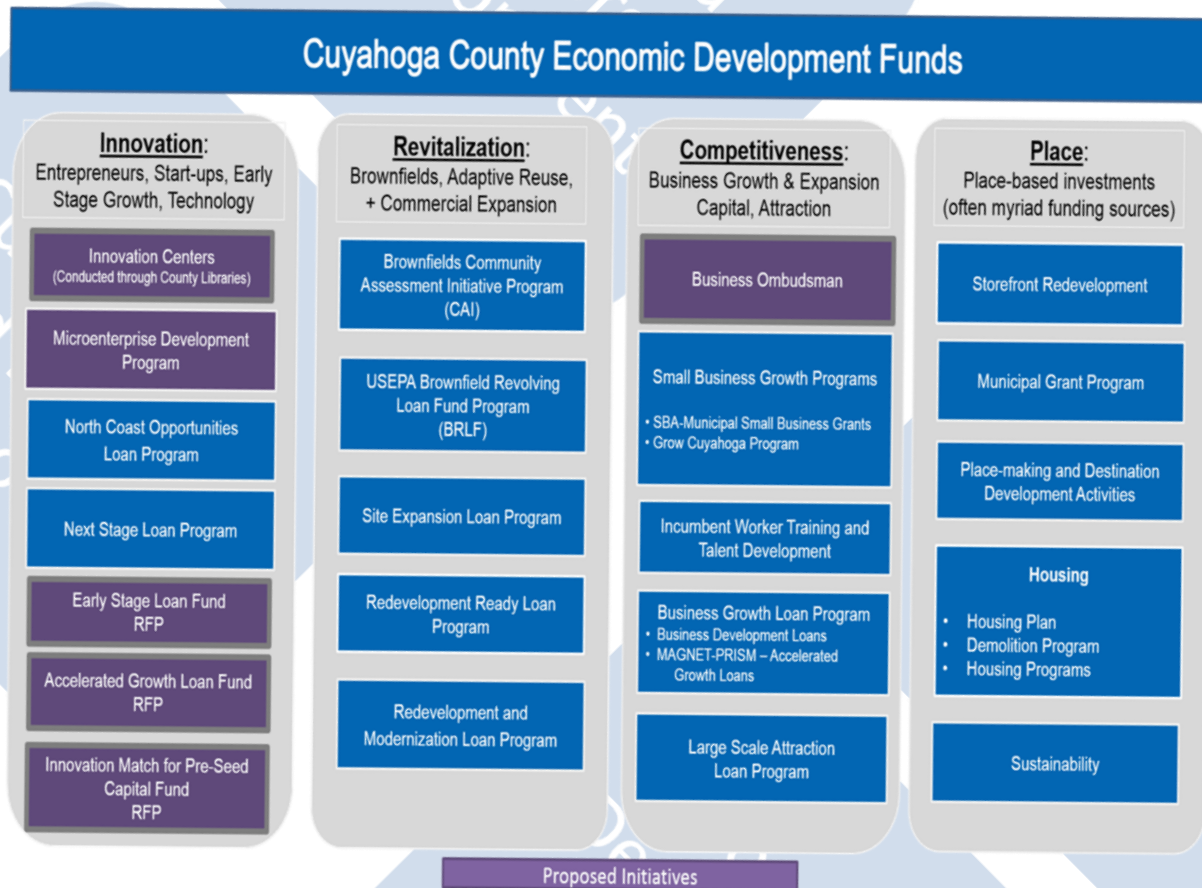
Cuyahoga County Economic Development Funds

Innovation:
Entrepreneurs, Start-ups, Early Stage Growth, Technology

Innovation Centers
(Conducted through County Libraries)

Microenterprise Development Program

North Coast Opportunities Loan Program

Next Stage Loan Program

Early Stage Loan Fund RFP

Accelerated Growth Loan Fund RFP

Innovation Match for Pre-Seed Capital Fund RFP

Revitalization:
Brownfields, Adaptive Reuse, + Commercial Expansion

Brownfields Community Assessment Initiative Program (CAI)

USEPA Brownfield Revolving Loan Fund Program (BRLF)

Site Expansion Loan Program

Redevelopment Ready Loan Program

Redevelopment and Modernization Loan Program

Competitiveness:
Business Growth & Expansion Capital, Attraction

Business Ombudsman

Small Business Growth Programs
• SBA-Municipal Small Business Grants
• Grow Cuyahoga Program

Incumbent Worker Training and Talent Development

Business Growth Loan Program
• Business Development Loans
• MAGNET-PRISM – Accelerated Growth Loans

Large Scale Attraction Loan Program

Place:
Place-based investments (often myriad funding sources)

Storefront Redevelopment

Municipal Grant Program

Place-making and Destination Development Activities

Housing
• Housing Plan
• Demolition Program
• Housing Programs

Sustainability

Proposed Initiatives